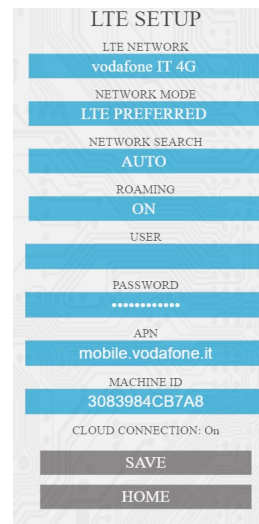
LTE SETUP

LTE NETWORK

vodafone IT 4G

NETWORK MODE

LTE PREFERRED

NETWORK SEARCH

AUTO

ROAMING

ON

USER

PASSWORD

••••••••••••

APN

mobile.vodafone.it

MACHINE ID

3083984CB7A8

CLOUD CONNECTION: On

SAVE

HOME